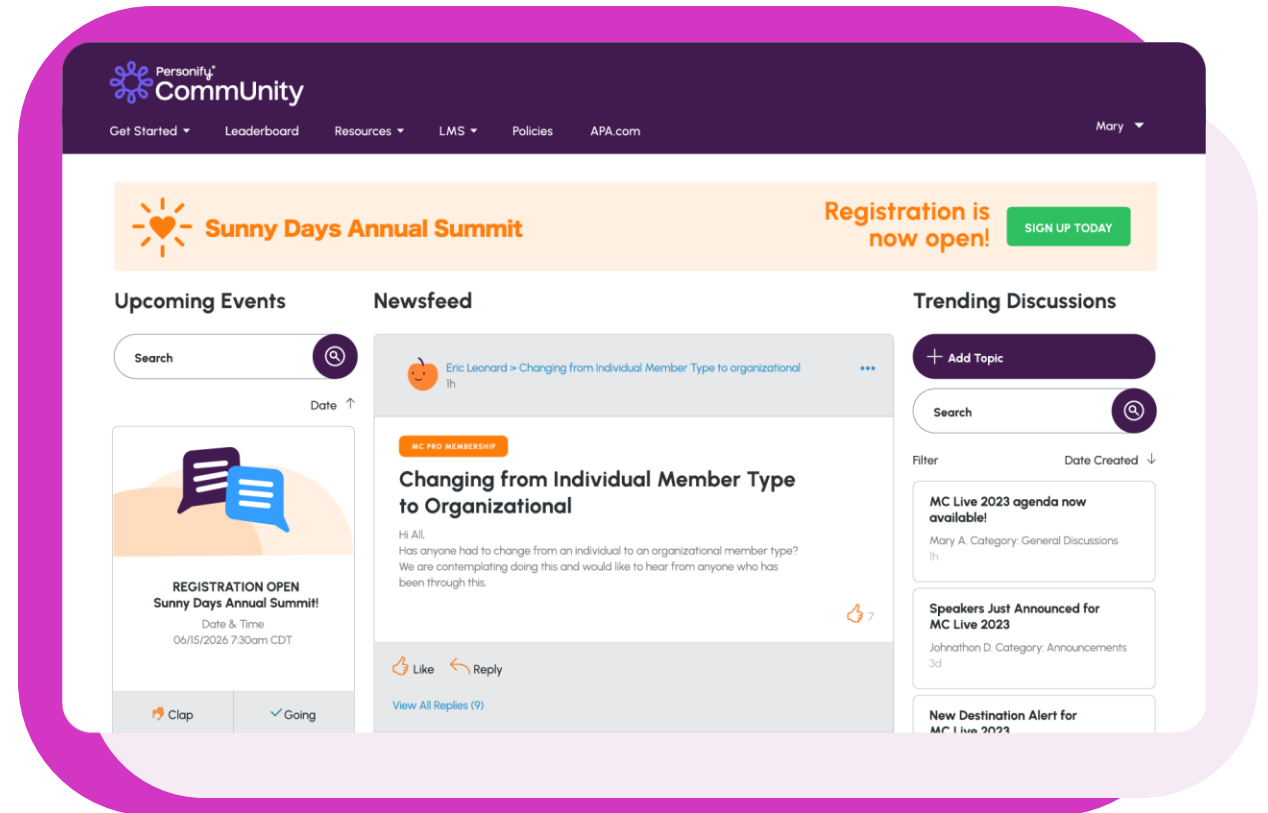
Personify CommUnity

Get Started Leaderboard Resources LMS Policies APA.com Mary

Sunny Days Annual Summit

Registration is now open!

SIGN UP TODAY

Upcoming Events

Search

Date

REGISTRATION OPEN
Sunny Days Annual Summit!
Date & Time
06/15/2026 7:30am CDT

Clap Going

Newsfeed

Eric Leonard > Changing from Individual Member Type to organizational
1h

MC PRO MEMBERSHIP

Changing from Individual Member Type to Organizational

Hi All,
Has anyone had to change from an individual to an organizational member type? We are contemplating doing this and would like to hear from anyone who has been through this.

7

Like Reply

View All Replies (9)

Trending Discussions

Add Topic

Search

Filter Date Created

MC Live 2023 agenda now available!
Mary A. Category: General Discussions
1h

Speakers Just Announced for MC Live 2023
Johnathon D. Category: Announcements
3d

New Destination Alert for MC Live 2023